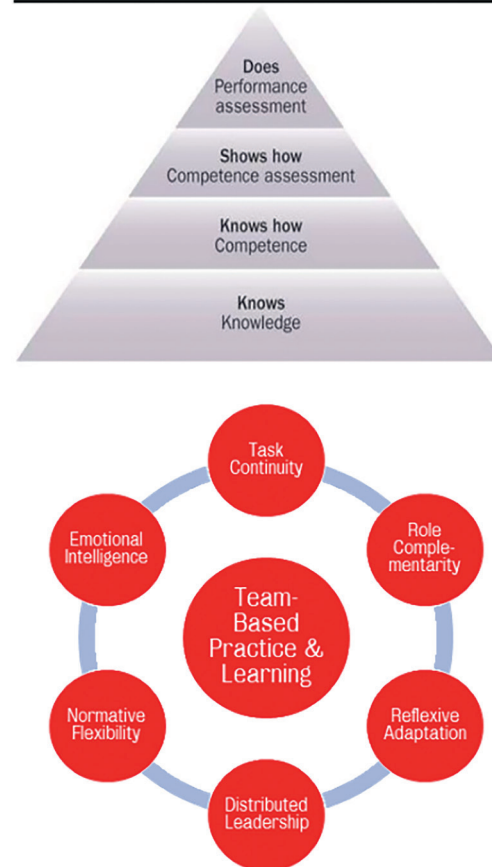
Does
Performance assessment

Shows how
Competence assessment

Knows how
Competence

Knows
Knowledge

Task Continuity

Role Complementarity

Reflexive Adaptation

Distributed Leadership

Normative Flexibility

Emotional Intelligence

Team-Based Practice & Learning